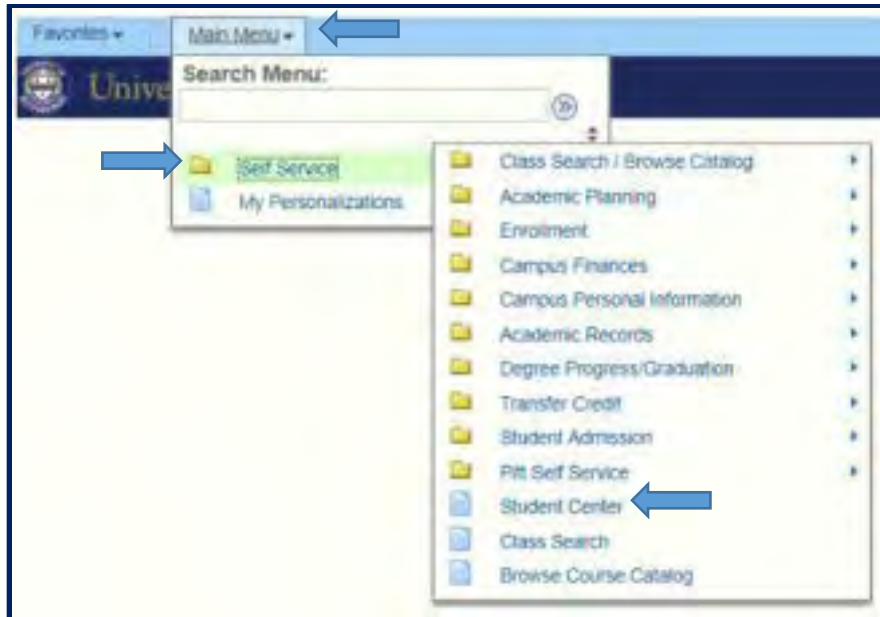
Favorites ▾ Main Menu ▾

Search Menu:

Unive

Self Service

My Personalizations

Class Search / Browse Catalog

Academic Planning

Enrollment

Campus Finances

Campus Personal Information

Academic Records

Degree Progress/Graduation

Transfer Credit

Student Admission

Pitt Self Service

Student Center

Class Search

Browse Course Catalog